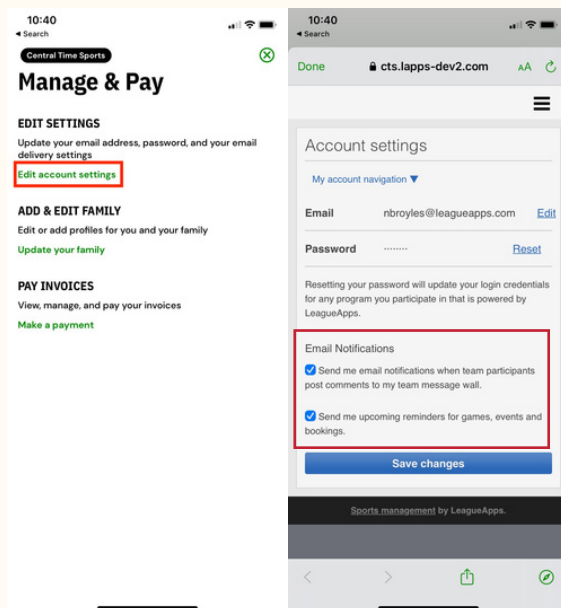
10:40
◂ Search

Central Time Sports

Manage & Pay

EDIT SETTINGS
Update your email address, password, and your email delivery settings
Edit account settings

ADD & EDIT FAMILY
Edit or add profiles for you and your family
Update your family

PAY INVOICES
View, manage, and pay your invoices
Make a payment

10:40
◂ Search

Done cts.lapps-dev2.com AA

Account settings

My account navigation ▼

Email nbroyles@leagueapps.com Edit

Password ········ Reset

Resetting your password will update your login credentials for any program you participate in that is powered by LeagueApps.

Email Notifications

Send me email notifications when team participants post comments to my team message wall.

Send me upcoming reminders for games, events and bookings.

Save changes

Sports management by LeagueApps.